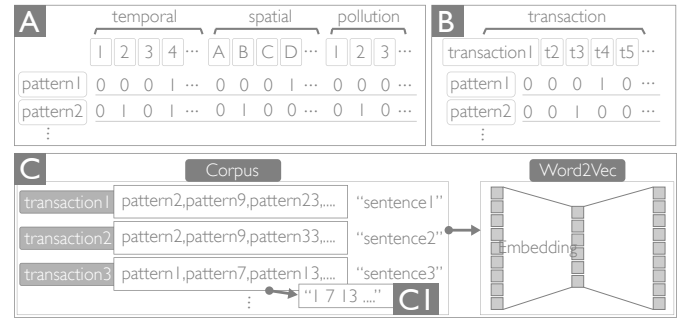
A

temporal spatial pollution

| | 1 | 2 | 3 | 4 | ··· | A | B | C | D | ··· | 1 | 2 | 3 | ··· |
|---|---|---|---|---|---|---|---|---|---|---|---|---|---|---|
| pattern1 | 0 | 0 | 0 | 1 | ··· | 0 | 0 | 0 | 1 | ··· | 0 | 0 | 0 | ··· |
| pattern2 | 0 | 1 | 0 | 1 | ··· | 0 | 1 | 0 | 0 | ··· | 0 | 1 | 0 | ··· |
| ⋮ | | | | | | | | | | | | | | |

B

transaction

| | transaction1 | t2 | t3 | t4 | t5 | ··· |
|---|---|---|---|---|---|---|
| pattern1 | 0 | 0 | 0 | 1 | 0 | ··· |
| pattern2 | 0 | 0 | 1 | 0 | 0 | ··· |
| ⋮ | | | | | | |

C

Corpus

transaction1 pattern2,pattern9,pattern23,..... "sentence1"

transaction2 pattern2,pattern9,pattern33,..... "sentence2"

transaction3 pattern1,pattern7,pattern13,..... "sentence3"

⋮

"1 7 13 ...."

C1

Word2Vec

Embedding